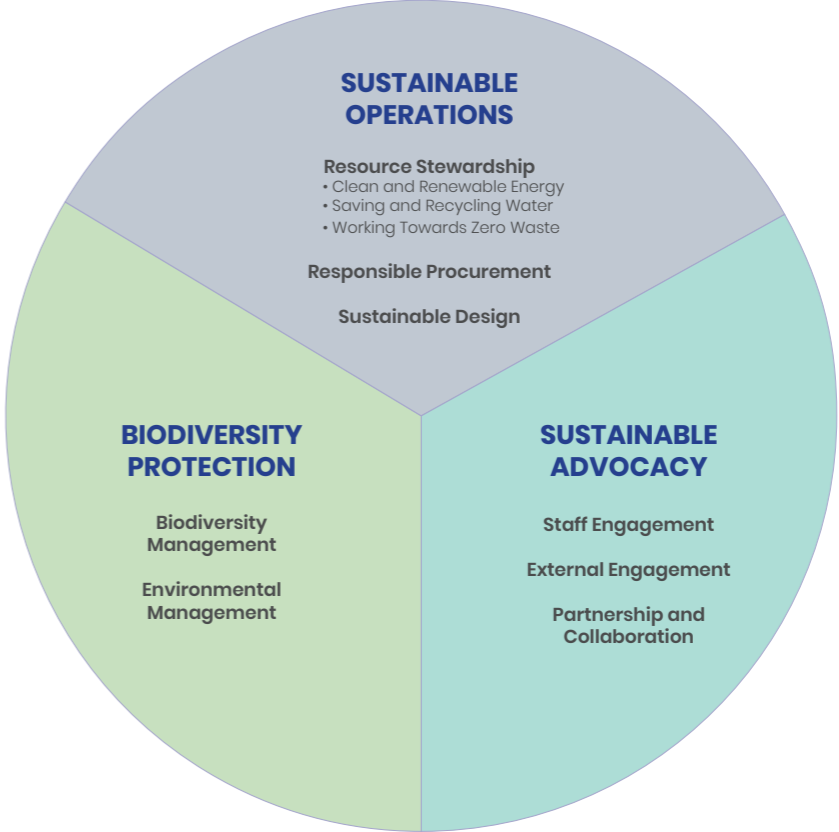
SUSTAINABLE OPERATIONS

Resource Stewardship
• Clean and Renewable Energy
• Saving and Recycling Water
• Working Towards Zero Waste

Responsible Procurement

Sustainable Design

BIODIVERSITY PROTECTION

Biodiversity Management

Environmental Management

SUSTAINABLE ADVOCACY

Staff Engagement

External Engagement

Partnership and Collaboration